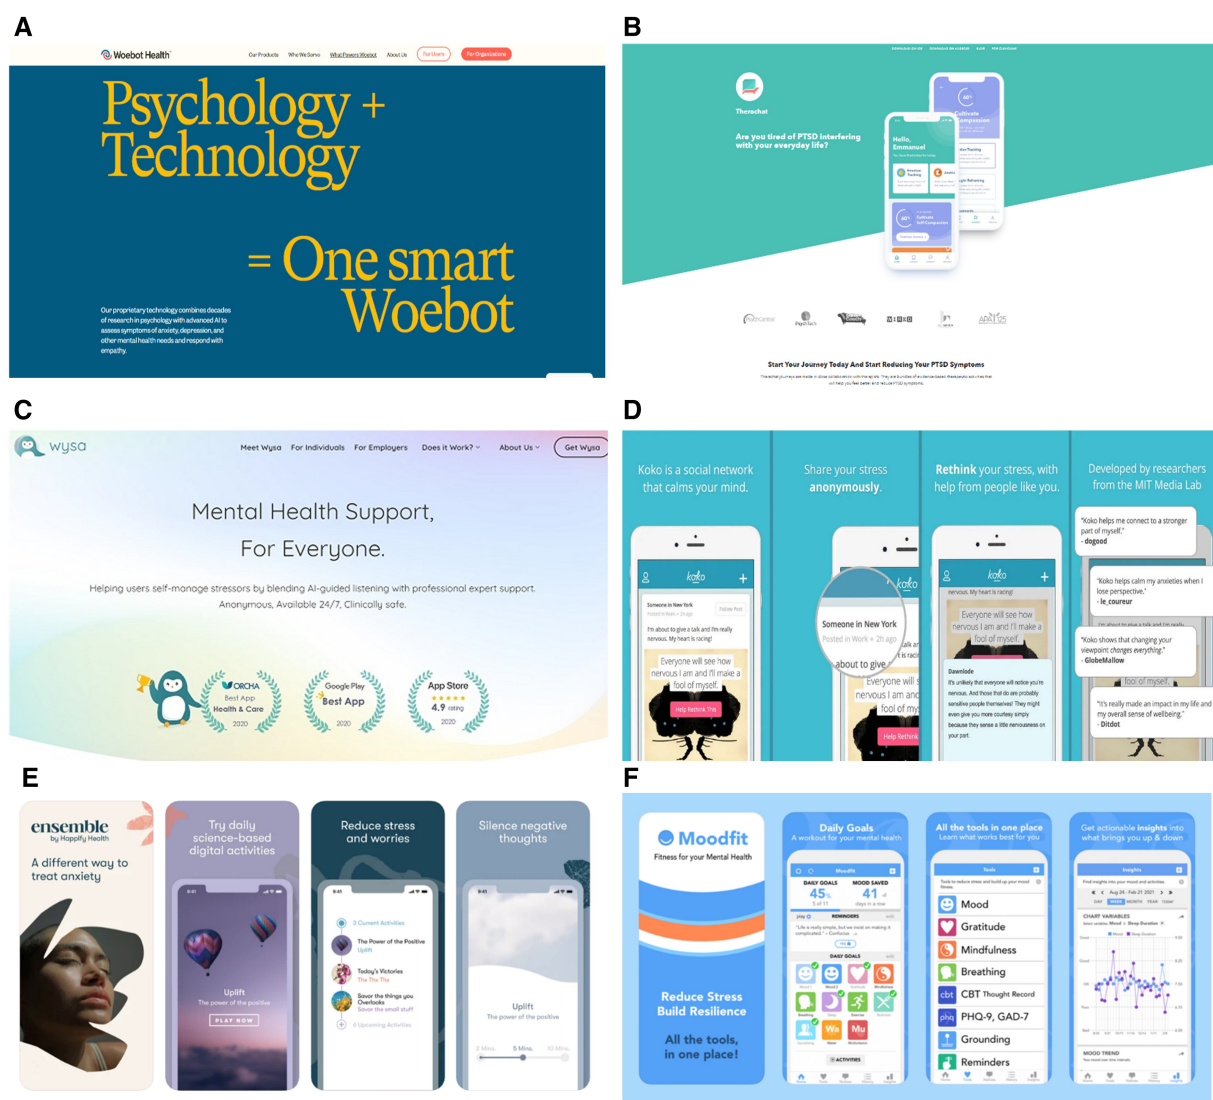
A

Woebot Health

Our Products Who We Serve What Powers Woebot About Us For Users For Organizations

Psychology + Technology

= One smart Woebot

Our proprietary technology combines decades of research in psychology with advanced AI to assess symptoms of anxiety, depression, and other mental health needs and respond with empathy.

B

Therachat

Are you tired of PTSD interfering with your everyday life?

Hello, Emmanuel

Cultivate Compassion

Start Your Journey Today And Start Reducing Your PTSD Symptoms

C

wysa

Meet Wysa For Individuals For Employers Does it Work? About Us Get Wysa

Mental Health Support, For Everyone.

Helping users self-manage stressors by blending AI-guided listening with professional expert support. Anonymous, Available 24/7, Clinically safe.

ORCHA Best App Health & Care 2020

Google Play Best App 2020

App Store 4.9 rating 2020

D

Koko is a social network that calms your mind.

Share your stress anonymously.

Rethink your stress, with help from people like you.

Developed by researchers from the MIT Media Lab

koko

Someone in New York

Posted in Work • 2h ago

I'm about to give a talk and I'm really nervous. My heart is racing!

Everyone will see how nervous I am and I'll make a fool of myself

Help Rethink This

Everyone will see how nervous I am and I'll make a fool of myself.

Dawnlode

It's unlikely that everyone will notice you're nervous. And those that do are probably sensitive people themselves! They might even give you more courtesy simply because they sense a little nervousness on your part.

"Koko helps me connect to a stronger part of myself." - dogood

"Koko helps calm my anxieties when I lose perspective." - le_coureur

"Koko shows that changing your viewpoint changes everything." - GlobeMallow

"It's really made an impact in my life and my overall sense of wellbeing." - Ditdot

E

ensemble by Happify Health

A different way to treat anxiety

Try daily science-based digital activities

Uplift The power of the positive PLAY NOW

Reduce stress and worries

3 Current Activities

The Power of the Positive

Today's Victories

Savor the things you Overlooks

Silence negative thoughts

Uplift The power of the positive

F

Moodfit

Fitness for your Mental Health

Reduce Stress Build Resilience

All the tools, in one place!

Daily Goals

A workout for your mental health

DAILY GOALS 45% MOOD SAVED 41

All the tools in one place

Learn what works best for you

Mood

Gratitude

Mindfulness

Breathing

CBT Thought Record

PHQ-9, GAD-7

Grounding

Reminders

Get actionable insights into what brings you up & down

Insights

CHART VARIABLES

MOOD TREND